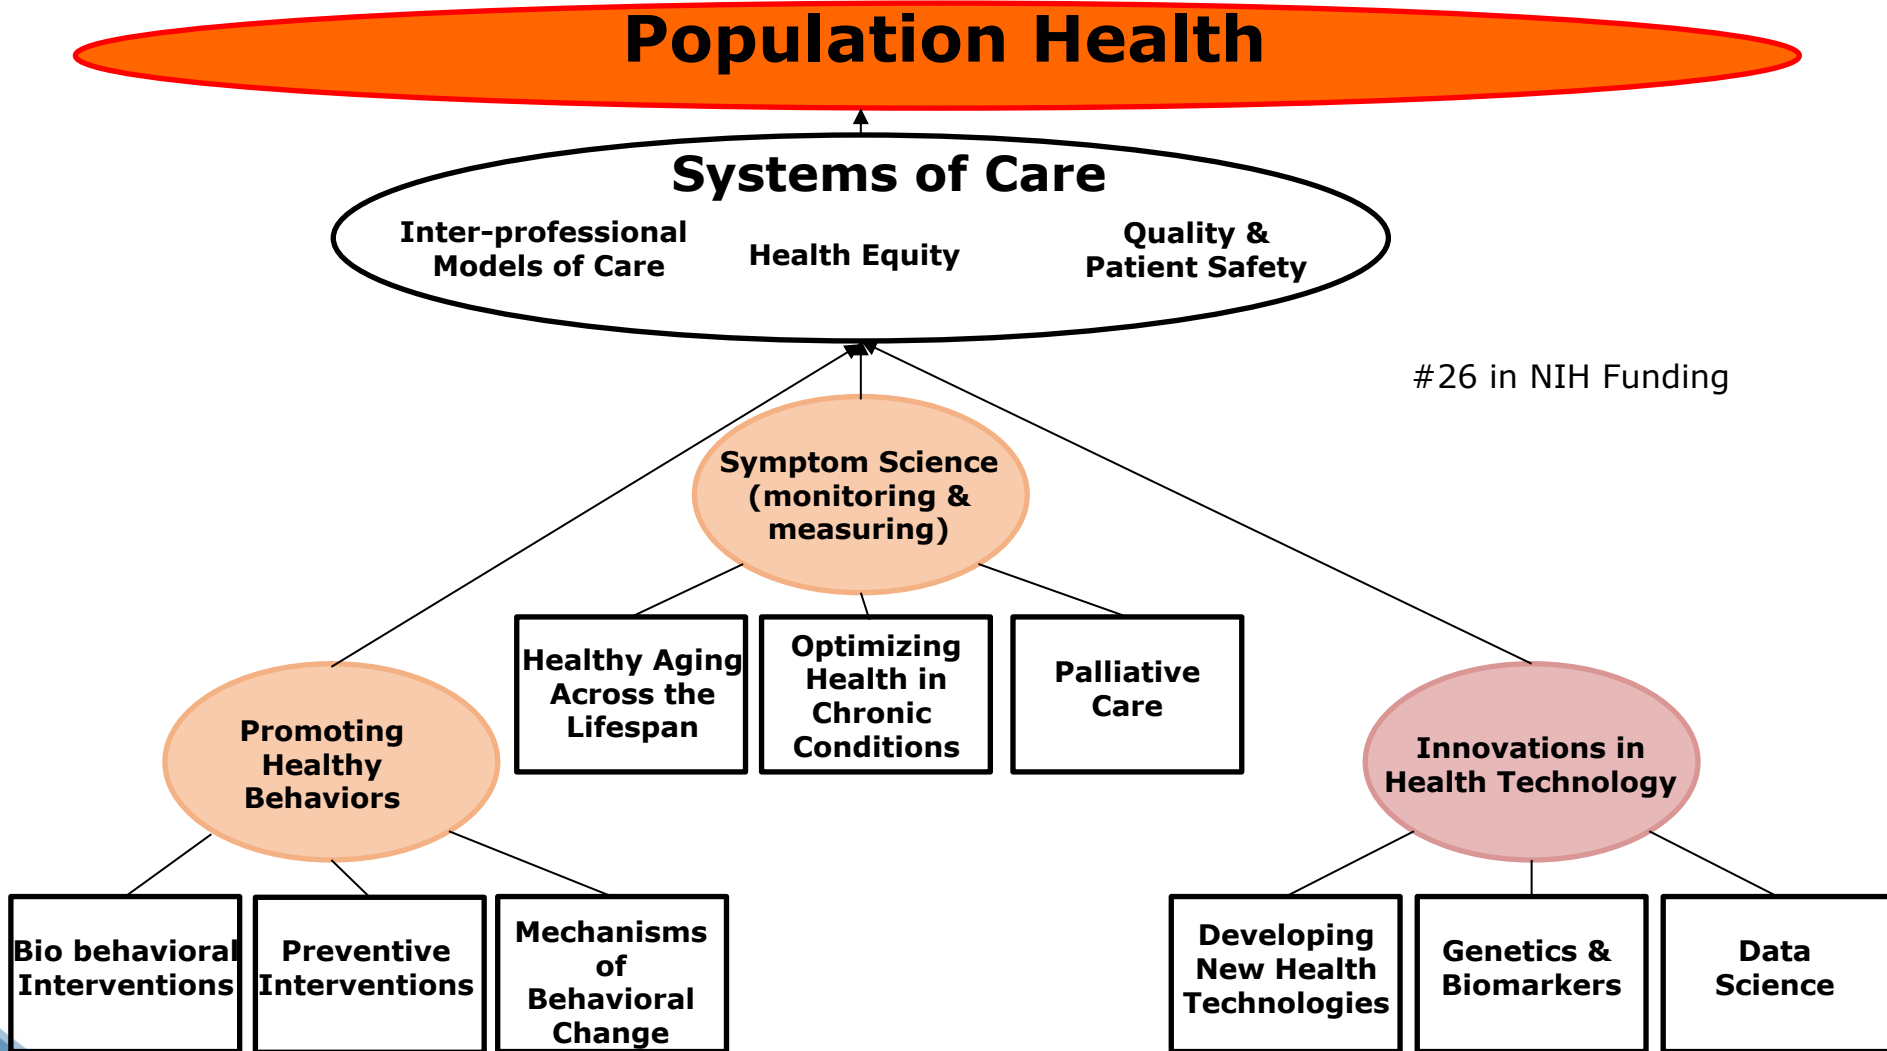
Population Health

Systems of Care

Inter-professional Models of Care

Health Equity

Quality & Patient Safety

#26 in NIH Funding

Symptom Science (monitoring & measuring)

Healthy Aging Across the Lifespan

Optimizing Health in Chronic Conditions

Palliative Care

Promoting Healthy Behaviors

Innovations in Health Technology

Bio behavioral Interventions

Preventive Interventions

Mechanisms of Behavioral Change

Developing New Health Technologies

Genetics & Biomarkers

Data Science